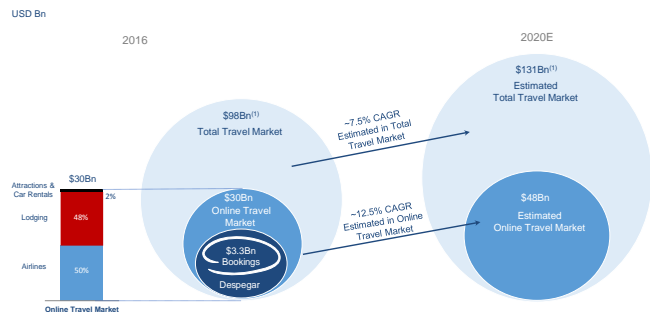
USD Bn

2016

2020E

$98Bn$^{(1)}$
Total Travel Market

~7.5% CAGR
Estimated in Total
Travel Market

$131Bn$^{(1)}$
Estimated
Total Travel Market

$30Bn

Attractions & Car Rentals

2%

Lodging

48%

Airlines

50%

Online Travel Market

$30Bn
Online Travel
Market

$3.3Bn
Bookings

Despegar

~12.5% CAGR
Estimated in Online
Travel Market

$48Bn
Estimated
Online Travel Market